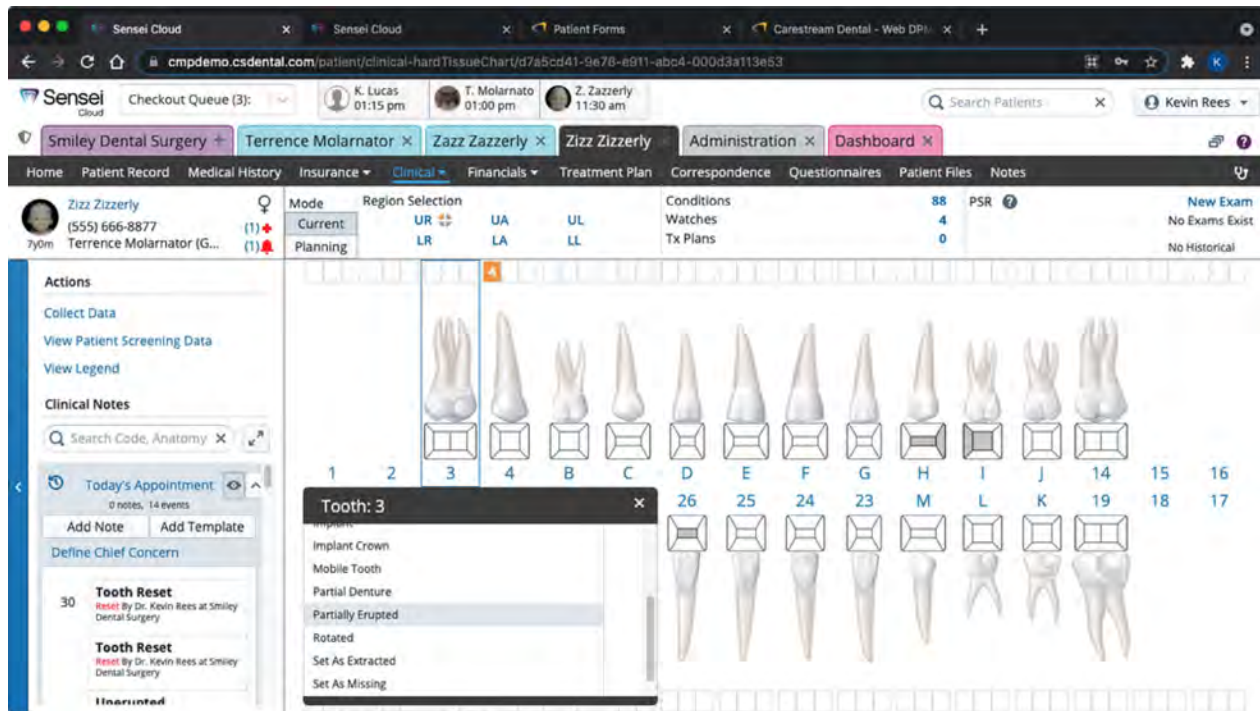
Sensei Cloud × Sensei Cloud × Patient Forms × Carestream Dental - Web DPM × +

cmpdemo.csdental.com/patient/clinical-hardTissueChart/d7a5cd41-9e78-e911-abc4-000d3a113e53

Sensei Cloud Checkout Queue (3): K. Lucas 01:15 pm T. Molarnato 01:00 pm Z. Zazzerly 11:30 am Search Patients × Kevin Rees

Smiley Dental Surgery + Terrence Molarnator × Zazz Zazzerly × Zizz Zizzerly Administration × Dashboard ×

Home Patient Record Medical History Insurance Clinical Financials Treatment Plan Correspondence Questionnaires Patient Files Notes

Zizz Zizzerly (555) 666-8877 7y0m Terrence Molarnator (G... (1) (1)

Mode Current Planning

Region Selection UR UA UL LR LA LL

Conditions 88 Watches 4 Tx Plans 0

PSR

New Exam No Exams Exist No Historical

Actions
Collect Data
View Patient Screening Data
View Legend

Clinical Notes
Search Code, Anatomy ×

Today's Appointment 0 notes, 14 events
Add Note Add Template
Define Chief Concern

30 Tooth Reset Reset By Dr. Kevin Rees at Smiley Dental Surgery
Tooth Reset Reset By Dr. Kevin Rees at Smiley Dental Surgery
Unerupted

4

1 2 3 4 B C D E F G H I J 14 15 16
26 25 24 23 M L K 19 18 17

Tooth: 3 ×
Implant
Implant Crown
Mobile Tooth
Partial Denture
Partially Erupted
Rotated
Set As Extracted
Set As Missing